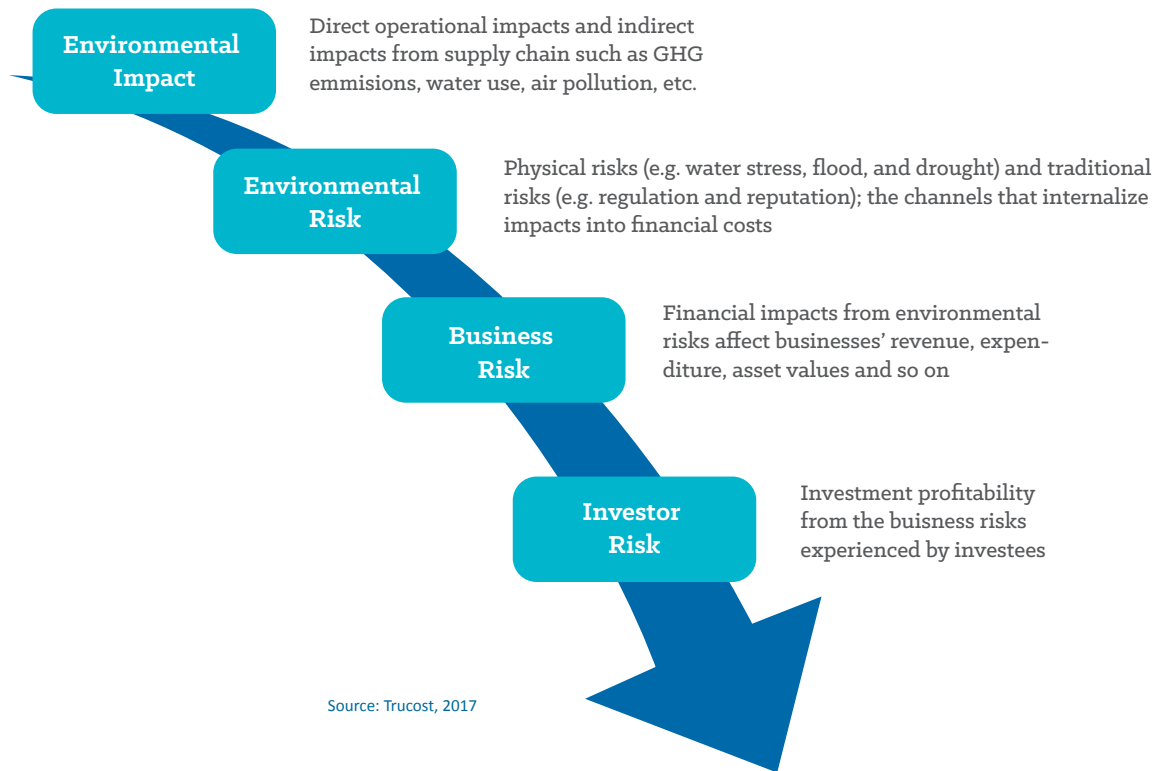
Environmental Impact

Direct operational impacts and indirect impacts from supply chain such as GHG emmisions, water use, air pollution, etc.

Environmental Risk

Physical risks (e.g. water stress, flood, and drought) and traditional risks (e.g. regulation and reputation); the channels that internalize impacts into financial costs

Business Risk

Financial impacts from environmental risks affect businesses' revenue, expenditure, asset values and so on

Investor Risk

Investment profitability from the buisness risks experienced by investees

Source: Trucost, 2017